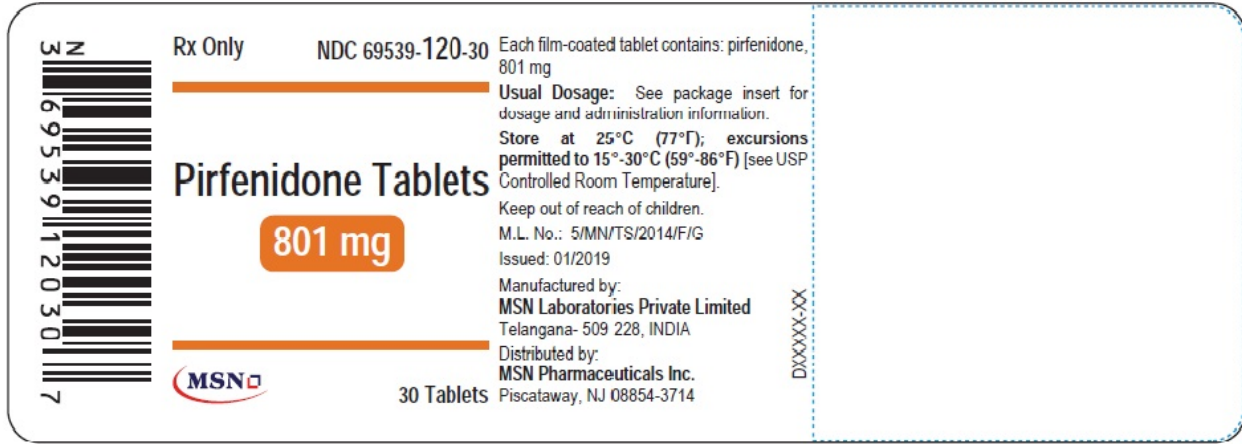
N
3 69539 12030 7

Rx Only NDC 69539-120-30

Pirfenidone Tablets

801 mg

MSN

30 Tablets

Each film-coated tablet contains: pirfenidone, 801 mg

Usual Dosage: See package insert for dosage and administration information.

Store at 25°C (77°F); excursions permitted to 15°-30°C (59°-86°F) [see USP Controlled Room Temperature].

Keep out of reach of children.

M.L. No.: 5/MN/TS/2014/F/G

Issued: 01/2019

Manufactured by:
MSN Laboratories Private Limited
Telangana- 509 228, INDIA

Distributed by:
MSN Pharmaceuticals Inc.
Piscataway, NJ 08854-3714

DXXXXX-XX